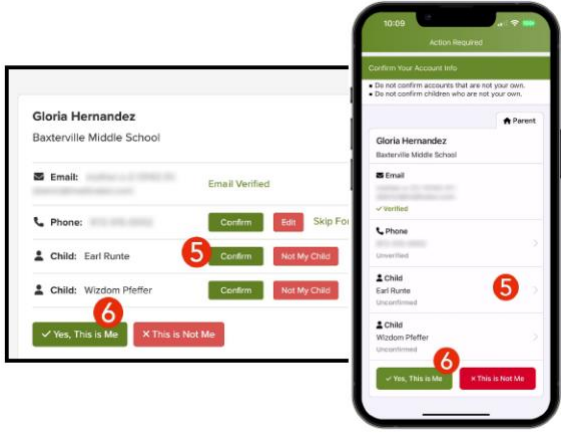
Gloria Hernandez
Baxterville Middle School

Email: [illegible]
Email Verified

Phone: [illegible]
Confirm
Edit
Skip For

Child: Earl Runte
5
Confirm
Not My Child

Child: Wizdom Pfeffer
Confirm
Not My Child

6
✓ Yes, This is Me
✕ This is Not Me

10:09

Action Required

Confirm Your Account Info
• Do not confirm accounts that are not your own.
• Do not confirm children who are not your own.

Parent

Gloria Hernandez
Baxterville Middle School

Email
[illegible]
✓ Verified

Phone
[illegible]
Unverified

Child
Earl Runte
Unconfirmed
5

Child
Wizdom Pfeffer
Unconfirmed

6
✓ Yes, This is Me
✕ This is Not Me